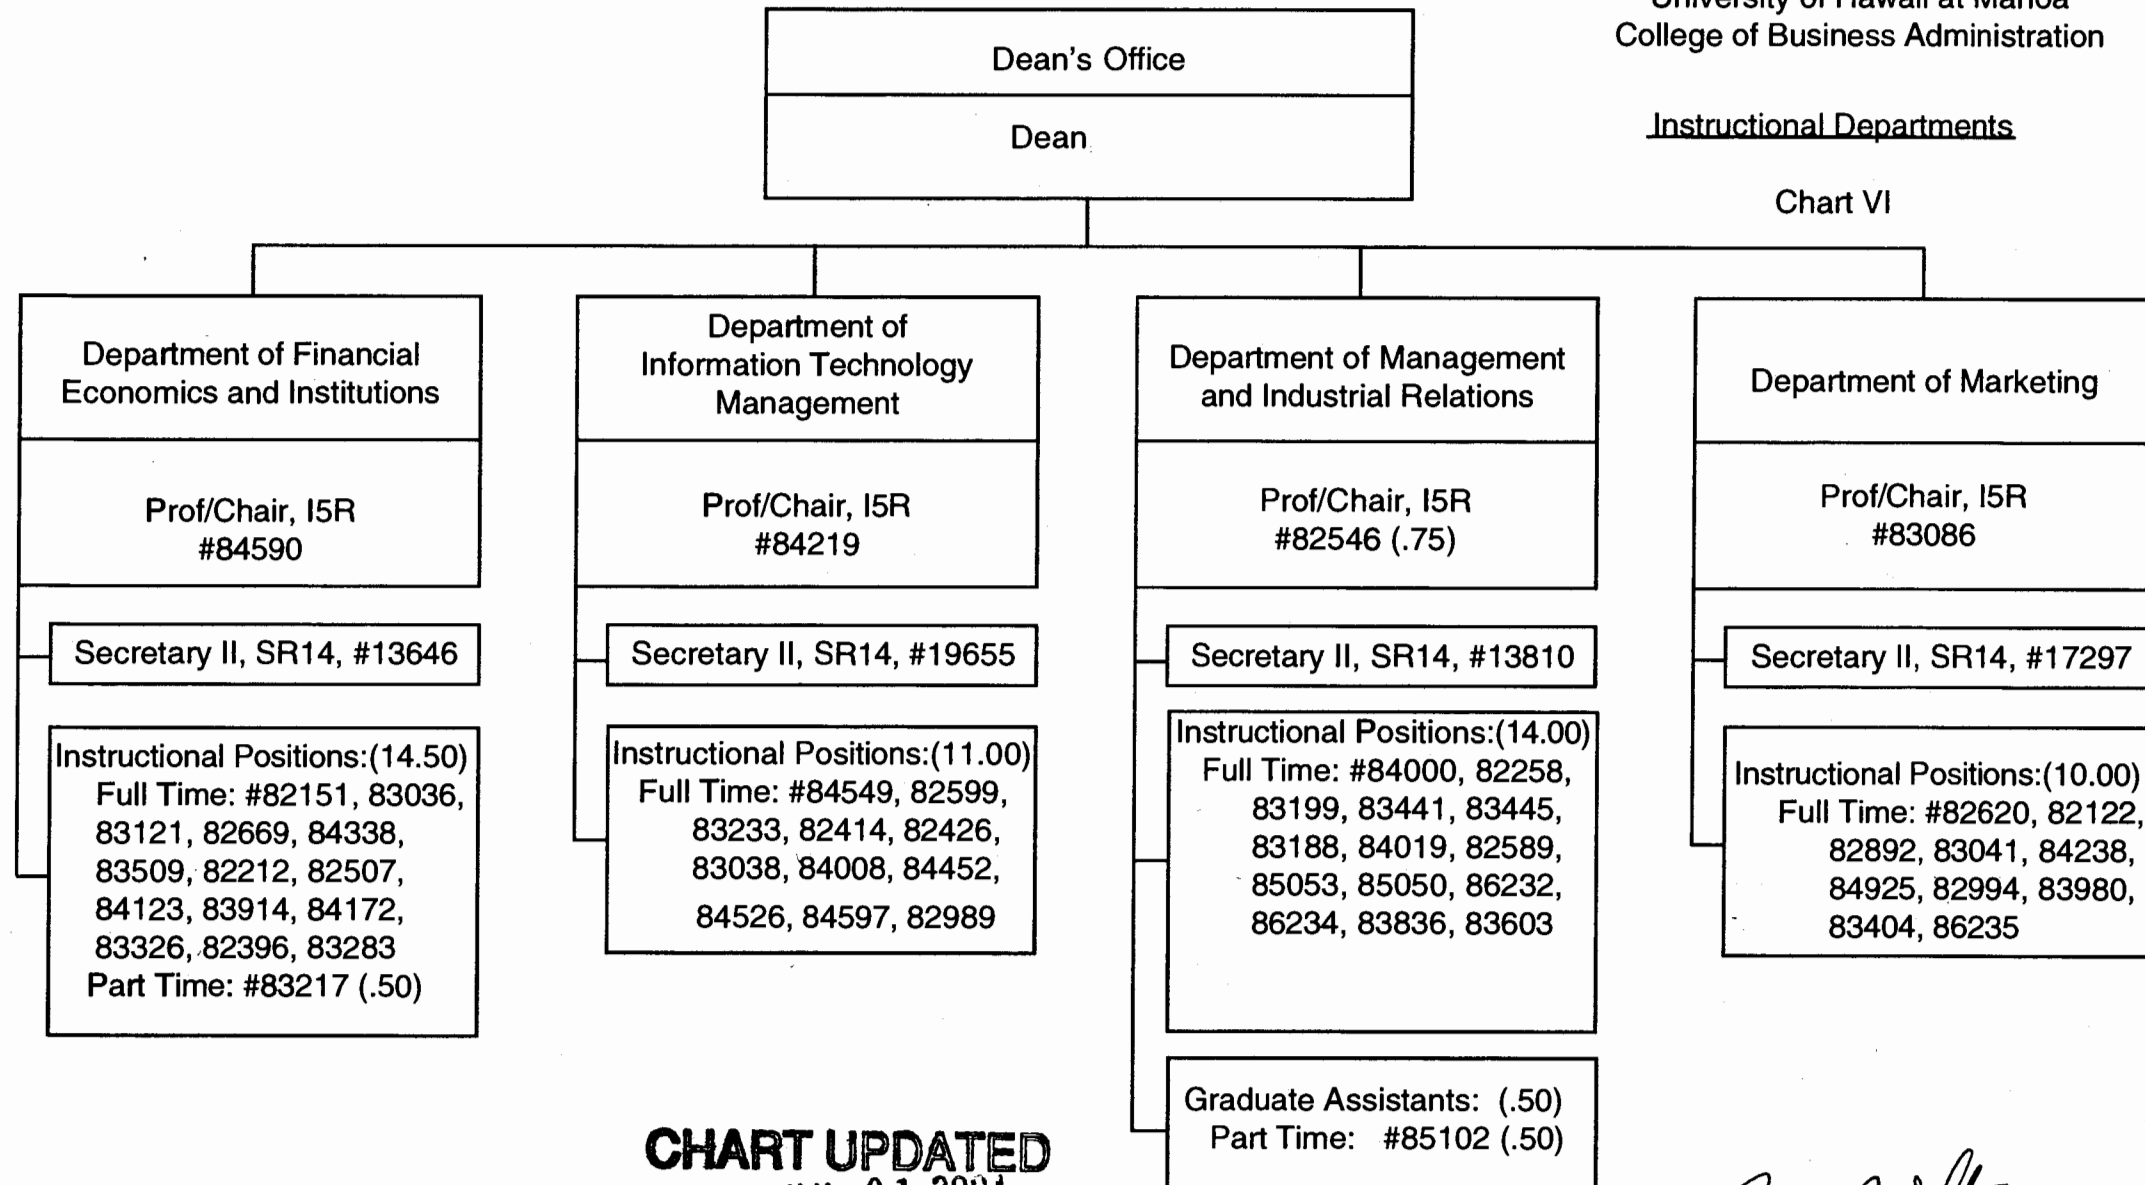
University of Hawaii at Manoa
College of Business Administration

Instructional Departments

Chart VI

Dean's Office

Dean

Department of Financial Economics and Institutions

Prof/Chair, I5R
#84590

Secretary II, SR14, #13646

Instructional Positions:(14.50)
Full Time: #82151, 83036, 83121, 82669, 84338, 83509, 82212, 82507, 84123, 83914, 84172, 83326, 82396, 83283
Part Time: #83217 (.50)

Department of Information Technology Management

Prof/Chair, I5R
#84219

Secretary II, SR14, #19655

Instructional Positions:(11.00)
Full Time: #84549, 82599, 83233, 82414, 82426, 83038, 84008, 84452, 84526, 84597, 82989

Department of Management and Industrial Relations

Prof/Chair, I5R
#82546 (.75)

Secretary II, SR14, #13810

Instructional Positions:(14.00)
Full Time: #84000, 82258, 83199, 83441, 83445, 83188, 84019, 82589, 85053, 85050, 86232, 86234, 83836, 83603

Graduate Assistants: (.50)
Part Time: #85102 (.50)

Department of Marketing

Prof/Chair, I5R
#83086

Secretary II, SR14, #17297

Instructional Positions:(10.00)
Full Time: #82620, 82122, 82892, 83041, 84238, 84925, 82994, 83980, 83404, 86235

CHART UPDATED
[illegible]